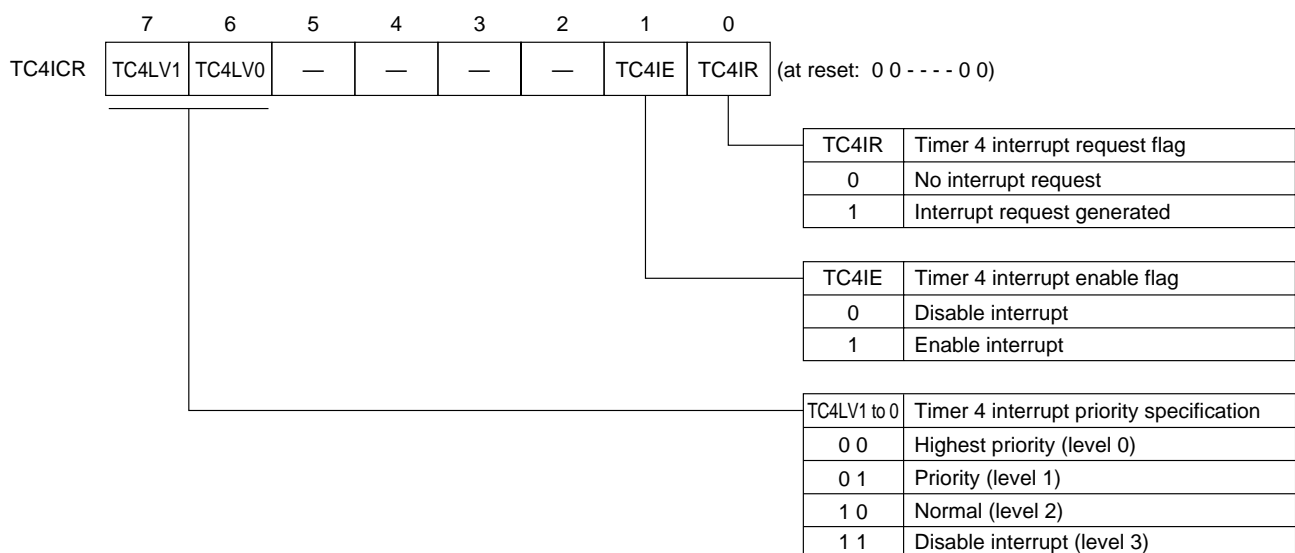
| | 7 | 6 | 5 | 4 | 3 | 2 | 1 | 0 | |
|---|---|---|---|---|---|---|---|---|---|
| TC4ICR | TC4LV1 | TC4LV0 | — | — | — | — | TC4IE | TC4IR | (at reset: 0 0 - - - - 0 0) |

| TC4IR | Timer 4 interrupt request flag |
|---|---|
| 0 | No interrupt request |
| 1 | Interrupt request generated |

| TC4IE | Timer 4 interrupt enable flag |
|---|---|
| 0 | Disable interrupt |
| 1 | Enable interrupt |

| TC4LV1 to 0 | Timer 4 interrupt priority specification |
|---|---|
| 0 0 | Highest priority (level 0) |
| 0 1 | Priority (level 1) |
| 1 0 | Normal (level 2) |
| 1 1 | Disable interrupt (level 3) |